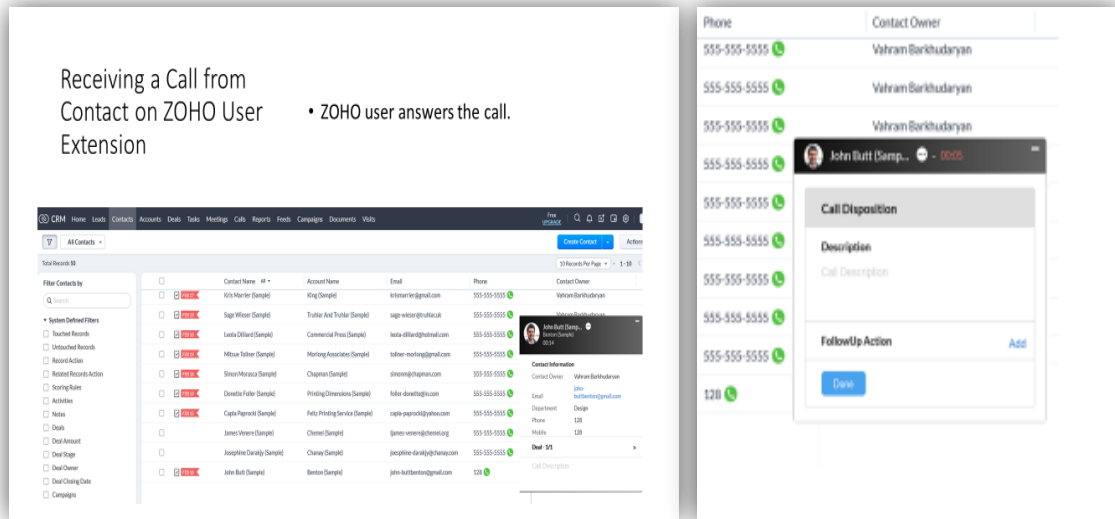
Receiving a Call from Contact on ZOHO User Extension

• ZOHO user answers the call.

CRM Home Leads Contacts Accounts Deals Tasks Meetings Calls Reports Feeds Campaigns Documents Visits

Free UPGRADE

All Contacts

Create Contact

Actions

Total Records 10

10 Records Per Page 1 - 10

Filter Contacts by

Search

System Defined Filters

Touched Records

Untouched Records

Record Action

Related Records Action

Scoring Rules

Activities

Notes

Deals

Deal Amount

Deal Stage

Deal Owner

Deal Closing Date

Campaigns

| | Contact Name | Account Name | Email | Phone | Contact Owner |
|---|---|---|---|---|---|
| | Kris Marrier (Sample) | King (Sample) | krismarrier@gmail.com | 555-555-5555 | Vahram Barkhudaryan |
| | Sage Wieser (Sample) | Truhlar And Truhlar (Sample) | sage-wieser@truhlar.uk | 555-555-5555 | Vahram Barkhudaryan |
| | Leota Dilliard (Sample) | Commercial Press (Sample) | leota-dilliard@hotmail.com | 555-555-5555 | |
| | Mitsue Tollner (Sample) | Morlong Associates (Sample) | tollner-morlong@gmail.com | 555-555-5555 | |
| | Simon Morasca (Sample) | Chapman (Sample) | simonm@chapman.com | 555-555-5555 | |
| | Donette Foller (Sample) | Printing Dimensions (Sample) | foller-donette@cn.com | 555-555-5555 | |
| | Capla Paprocki (Sample) | Feltz Printing Service (Sample) | capla-paprocki@yahoo.com | 555-555-5555 | |
| | James Venere (Sample) | Chemel (Sample) | ljames-venere@chemel.org | 555-555-5555 | |
| | Josephine Darakjy (Sample) | Chanay (Sample) | josephine-darakjy@chanay.com | 555-555-5555 | |
| | John Butt (Sample) | Benton (Sample) | john-buttbenton@gmail.com | 128 | |

John Butt (Samp... Benton (Sample) 00:14

Contact Information

Contact Owner Vahram Barkhudaryan

Email john buttbenton@gmail.com

Department Design

Phone 128

Mobile 128

Deal - 1/1

Call Description

| Phone | Contact Owner |
|---|---|
| 555-555-5555 | Vahram Barkhudaryan |
| 555-555-5555 | Vahram Barkhudaryan |
| 555-555-5555 | Vahram Barkhudaryan |
| 555-555-5555 | |
| 555-555-5555 | |
| 555-555-5555 | |
| 555-555-5555 | |
| 555-555-5555 | |
| 555-555-5555 | |
| 128 | |

John Butt (Samp... 00:05

Call Disposition

Description

Call Description

FollowUp Action

Add

Done